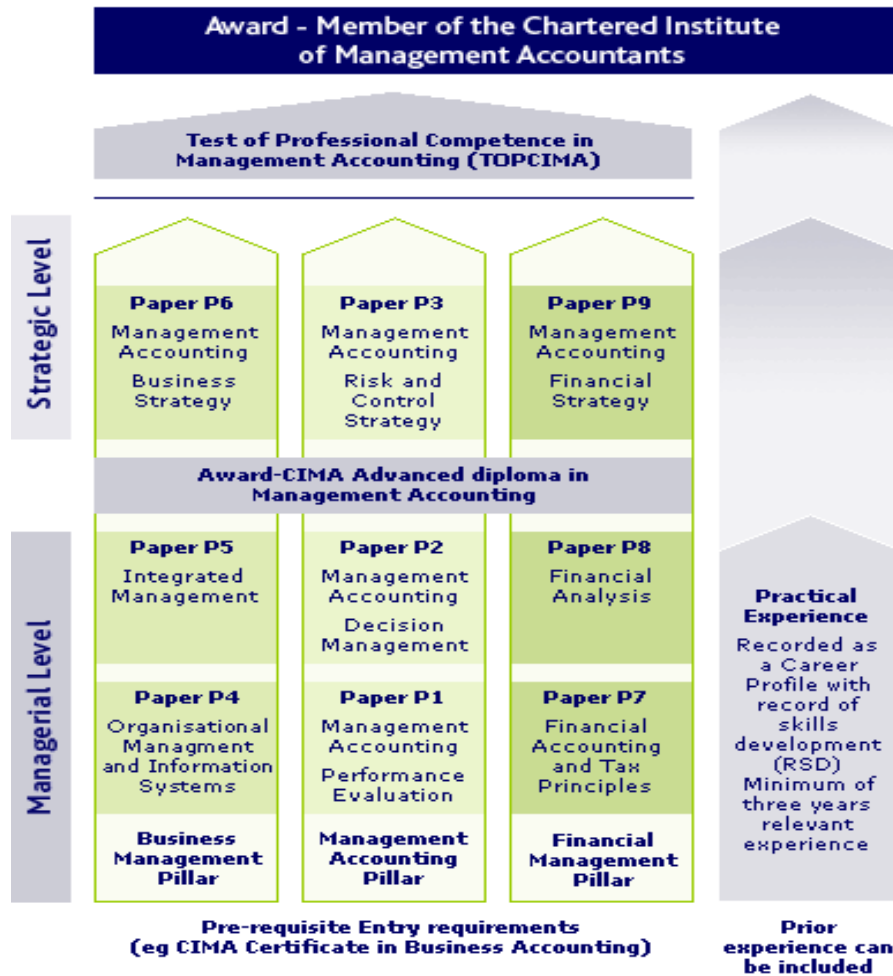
Award - Member of the Chartered Institute of Management Accountants

Test of Professional Competence in Management Accounting (TOPCIMA)

Strategic Level

Paper P6
Management Accounting
Business Strategy

Paper P3
Management Accounting
Risk and Control Strategy

Paper P9
Management Accounting
Financial Strategy

Award-CIMA Advanced diploma in Management Accounting

Managerial Level

Paper P5
Integrated Management

Paper P2
Management Accounting
Decision Management

Paper P8
Financial Analysis

Paper P4
Organisational Managment and Information Systems

Paper P1
Management Accounting
Performance Evaluation

Paper P7
Financial Accounting and Tax Principles

Business Management Pillar

Management Accounting Pillar

Financial Management Pillar

Practical Experience
Recorded as a Career Profile with record of skills development (RSD) Minimum of three years relevant experience

Pre-requisite Entry requirements (eg CIMA Certificate in Business Accounting)

Prior experience can be included